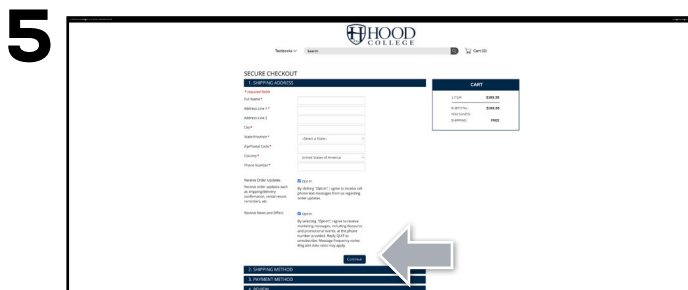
5

HOOD COLLEGE

Textbooks ∨ Search Cart (0)

SECURE CHECKOUT

1. SHIPPING ADDRESS

* required fields

Full Name*

Address Line 1*

Address Line 2

City*

State/Province* --Select a State--

Zip/Postal Code*

Country* United States of America

Phone Number*

Receive Order Updates Opt-In

Receive order updates such as shipping/delivery confirmation, rental return reminders, etc.

By clicking "Opt-In" I agree to receive cell phone text messages from us regarding order updates.

Receive News and Offers Opt-In

By selecting "Opt-In" I agree to receive marketing messages, including discounts and promotional events, at the phone number provided. Reply QUIT to unsubscribe. Message frequency varies. Msg and data rates may apply.

Continue

2. SHIPPING METHOD

3. PAYMENT METHOD

4. REVIEW

CART

1 ITEM $000.00

SUBTOTAL $000.00

(Pre-Credit)

SHIPPING FREE